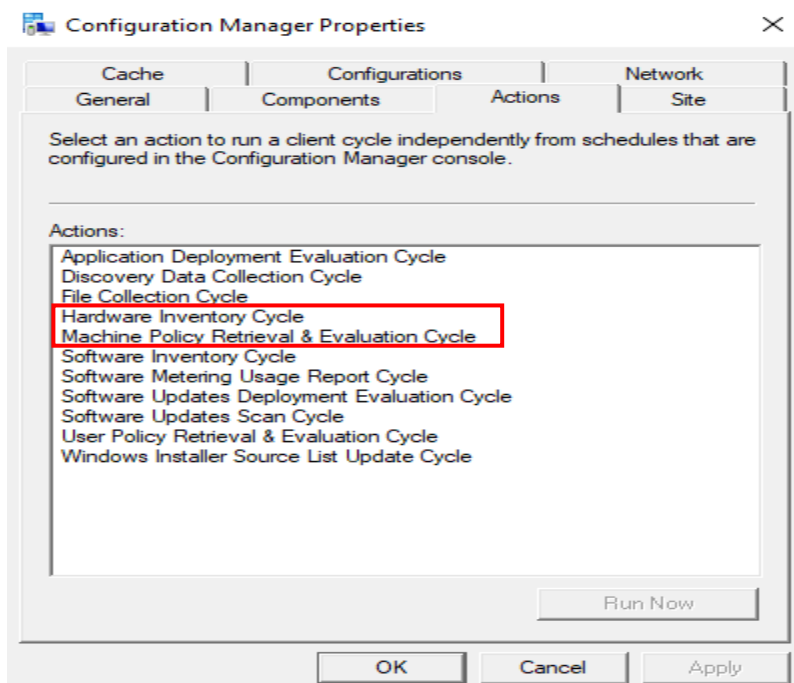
Configuration Manager Properties

Cache
Configurations
Network
General
Components
Actions
Site

Select an action to run a client cycle independently from schedules that are configured in the Configuration Manager console.

Actions:
Application Deployment Evaluation Cycle
Discovery Data Collection Cycle
File Collection Cycle
Hardware Inventory Cycle
Machine Policy Retrieval & Evaluation Cycle
Software Inventory Cycle
Software Metering Usage Report Cycle
Software Updates Deployment Evaluation Cycle
Software Updates Scan Cycle
User Policy Retrieval & Evaluation Cycle
Windows Installer Source List Update Cycle

Run Now

OK
Cancel
Apply